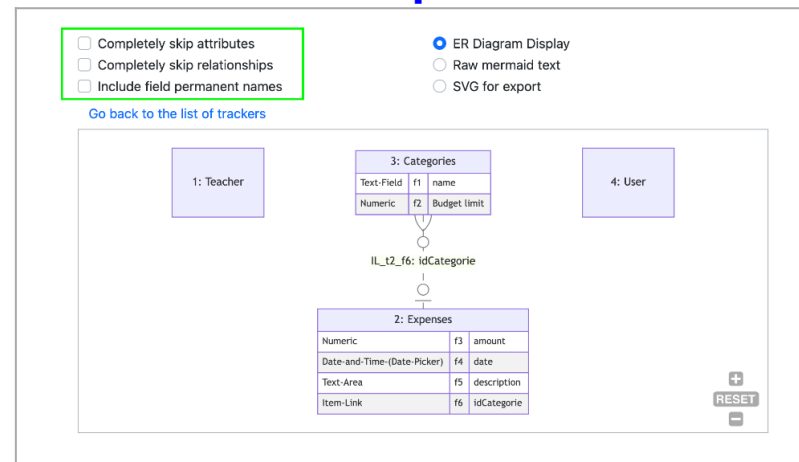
Completely skip attributes
Completely skip relationships
Include field permanent names

ER Diagram Display
Raw mermaid text
SVG for export

Go back to the list of trackers

1: Teacher

3: Categories

| Text-Field | f1 | name |
|---|---|---|
| Numeric | f2 | Budget limit |

4: User

IL_t2_f6: idCategorie

2: Expenses

| Numeric | f3 | amount |
|---|---|---|
| Date-and-Time-(Date-Picker) | f4 | date |
| Text-Area | f5 | description |
| Item-Link | f6 | idCategorie |

RESET